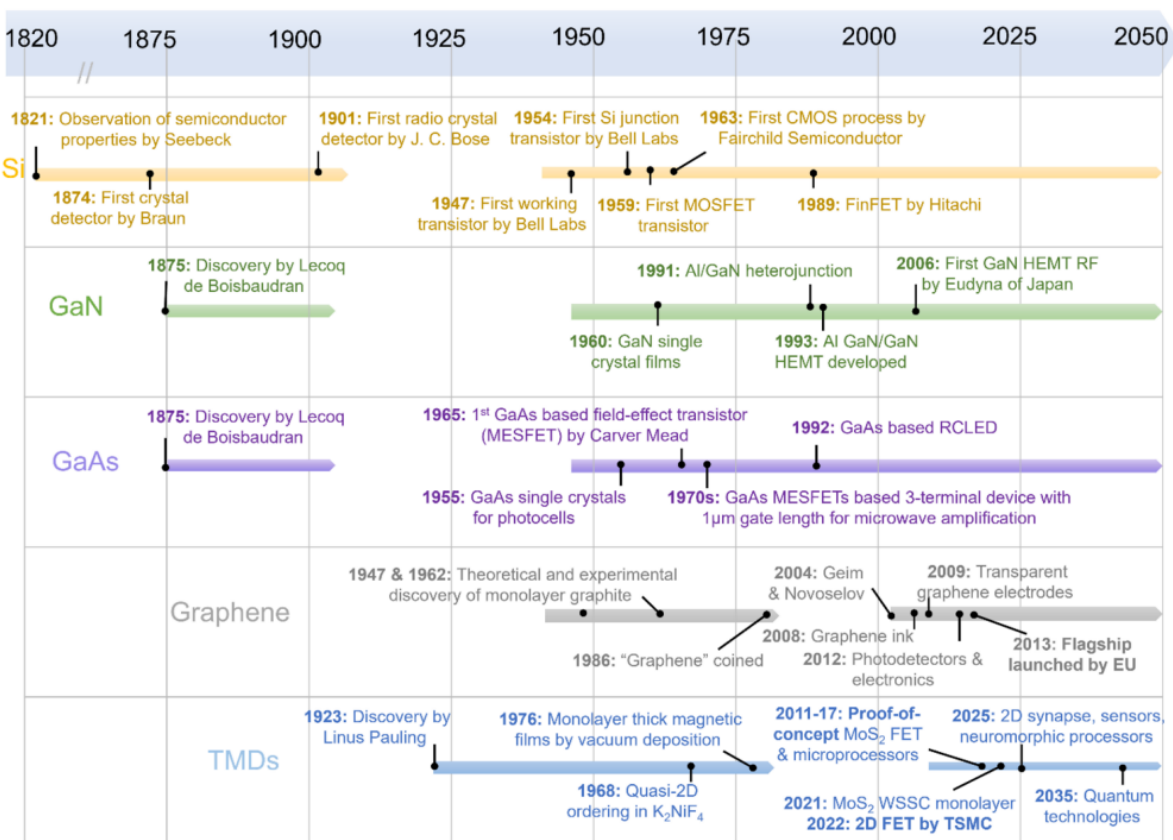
1820 1875 1900 1925 1950 1975 2000 2025 2050

//

Si

1821: Observation of semiconductor properties by Seebeck

1874: First crystal detector by Braun

1901: First radio crystal detector by J. C. Bose

1947: First working transistor by Bell Labs

1954: First Si junction transistor by Bell Labs

1959: First MOSFET transistor

1963: First CMOS process by Fairchild Semiconductor

1989: FinFET by Hitachi

GaN

1875: Discovery by Lecoq de Boisbaudran

1960: GaN single crystal films

1991: Al/GaN heterojunction

1993: Al GaN/GaN HEMT developed

2006: First GaN HEMT RF by Eudyna of Japan

GaAs

1875: Discovery by Lecoq de Boisbaudran

1965: 1$^{st}$ GaAs based field-effect transistor (MESFET) by Carver Mead

1955: GaAs single crystals for photocells

1970s: GaAs MESFETs based 3-terminal device with 1µm gate length for microwave amplification

1992: GaAs based RCLED

Graphene

1947 & 1962: Theoretical and experimental discovery of monolayer graphite

1986: "Graphene" coined

2004: Geim & Novoselov

2008: Graphene ink

2009: Transparent graphene electrodes

2012: Photodetectors & electronics

2013: Flagship launched by EU

TMDs

1923: Discovery by Linus Pauling

1976: Monolayer thick magnetic films by vacuum deposition

1968: Quasi-2D ordering in $K_2NiF_4$

2011-17: Proof-of-concept $MoS_2$ FET & microprocessors

2021: $MoS_2$ WSSC monolayer

2022: 2D FET by TSMC

2025: 2D synapse, sensors, neuromorphic processors

2035: Quantum technologies